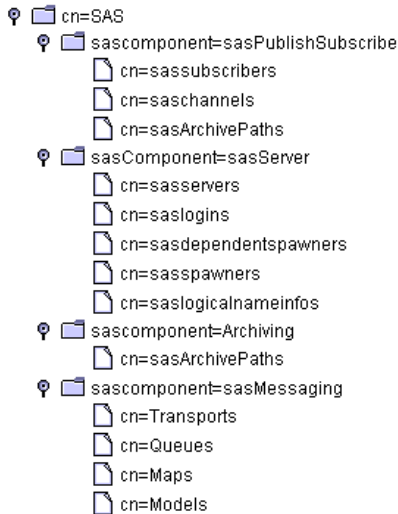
cn=SAS
sascomponent=sasPublishSubscribe
cn=sassubscribers
cn=saschannels
cn=sasArchivePaths
sasComponent=sasServer
cn=sasservers
cn=saslogins
cn=sasdependentspawners
cn=sasspawners
cn=saslogicalnameinfos
sascomponent=Archiving
cn=sasArchivePaths
sascomponent=sasMessaging
cn=Transports
cn=Queues
cn=Maps
cn=Models